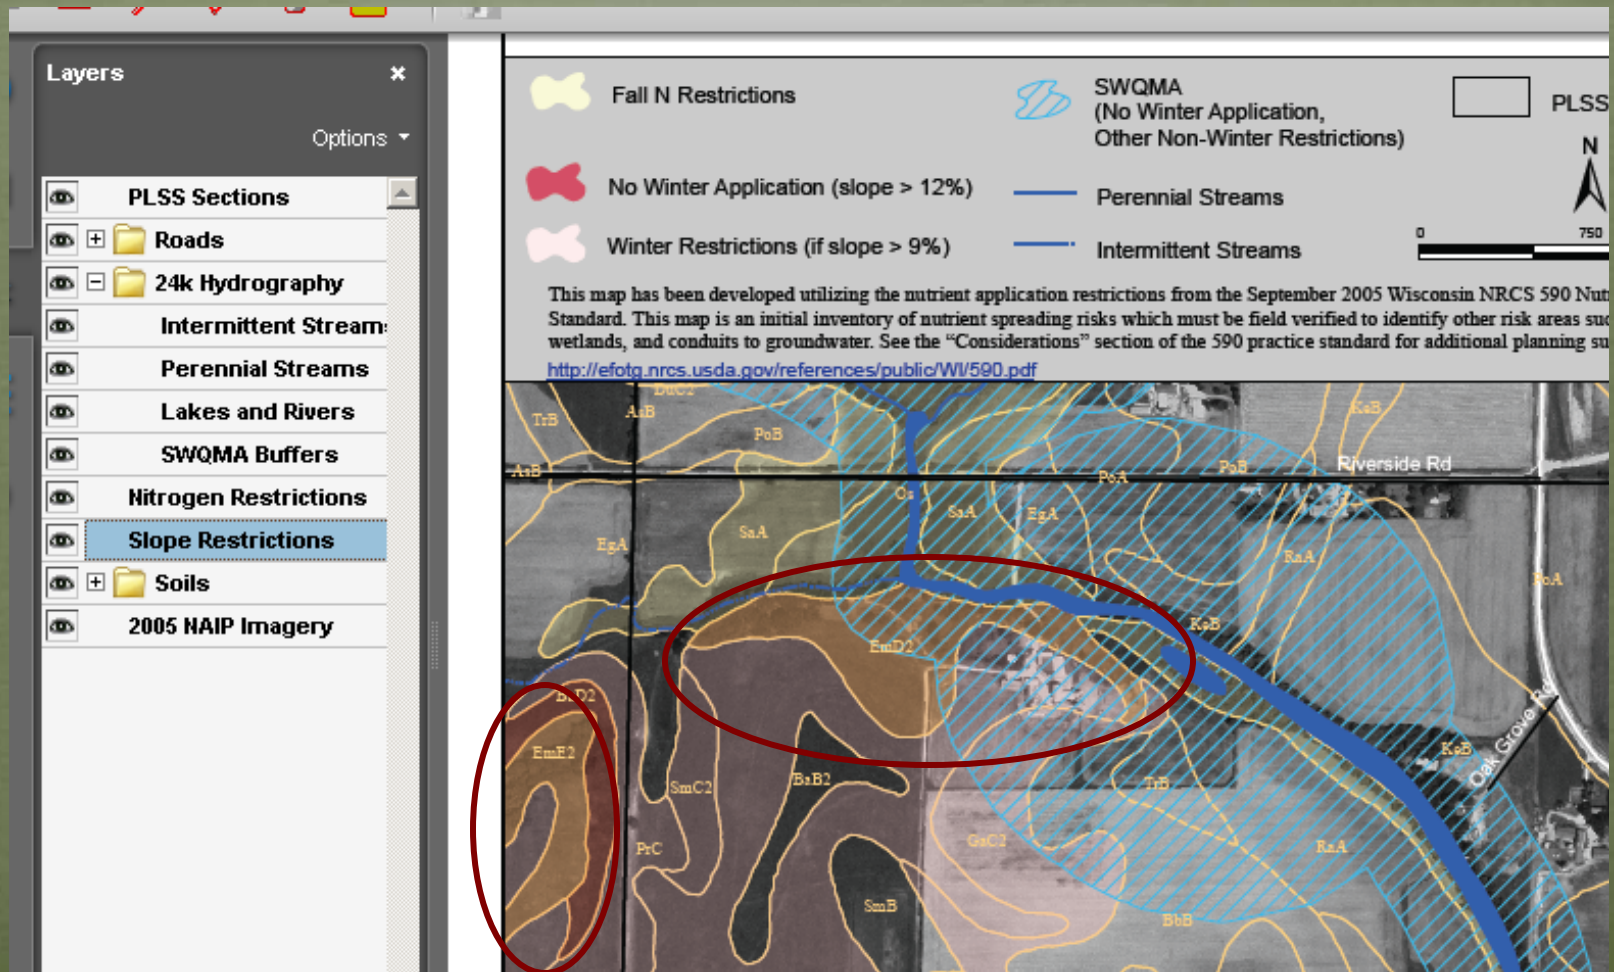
Layers

Options

PLSS Sections

Roads

24k Hydrography

Intermittent Stream

Perennial Streams

Lakes and Rivers

SWQMA Buffers

Nitrogen Restrictions

Slope Restrictions

Soils

2005 NAIP Imagery

Fall N Restrictions

SWQMA
(No Winter Application,
Other Non-Winter Restrictions)

PLSS

No Winter Application (slope > 12%)

Perennial Streams

N

Winter Restrictions (if slope > 9%)

Intermittent Streams

0

750

This map has been developed utilizing the nutrient application restrictions from the September 2005 Wisconsin NRCS 590 Nut Standard. This map is an initial inventory of nutrient spreading risks which must be field verified to identify other risk areas suc wetlands, and conduits to groundwater. See the "Considerations" section of the 590 practice standard for additional planning su
http://efotg.nrcs.usda.gov/references/public/WI/590.pdf

TrB
AsB
PoB
KeB
AsB
Riverside Rd
PoA
PoB
Os
SaA
EgA
EgA
SaA
RaA
PoA
KeB
EmD2
BeD2
EmE2
SmC2
BaB2
KeB
Oak Grove Rd
TrB
PrC
GsC2
RaA
SmB
BbB